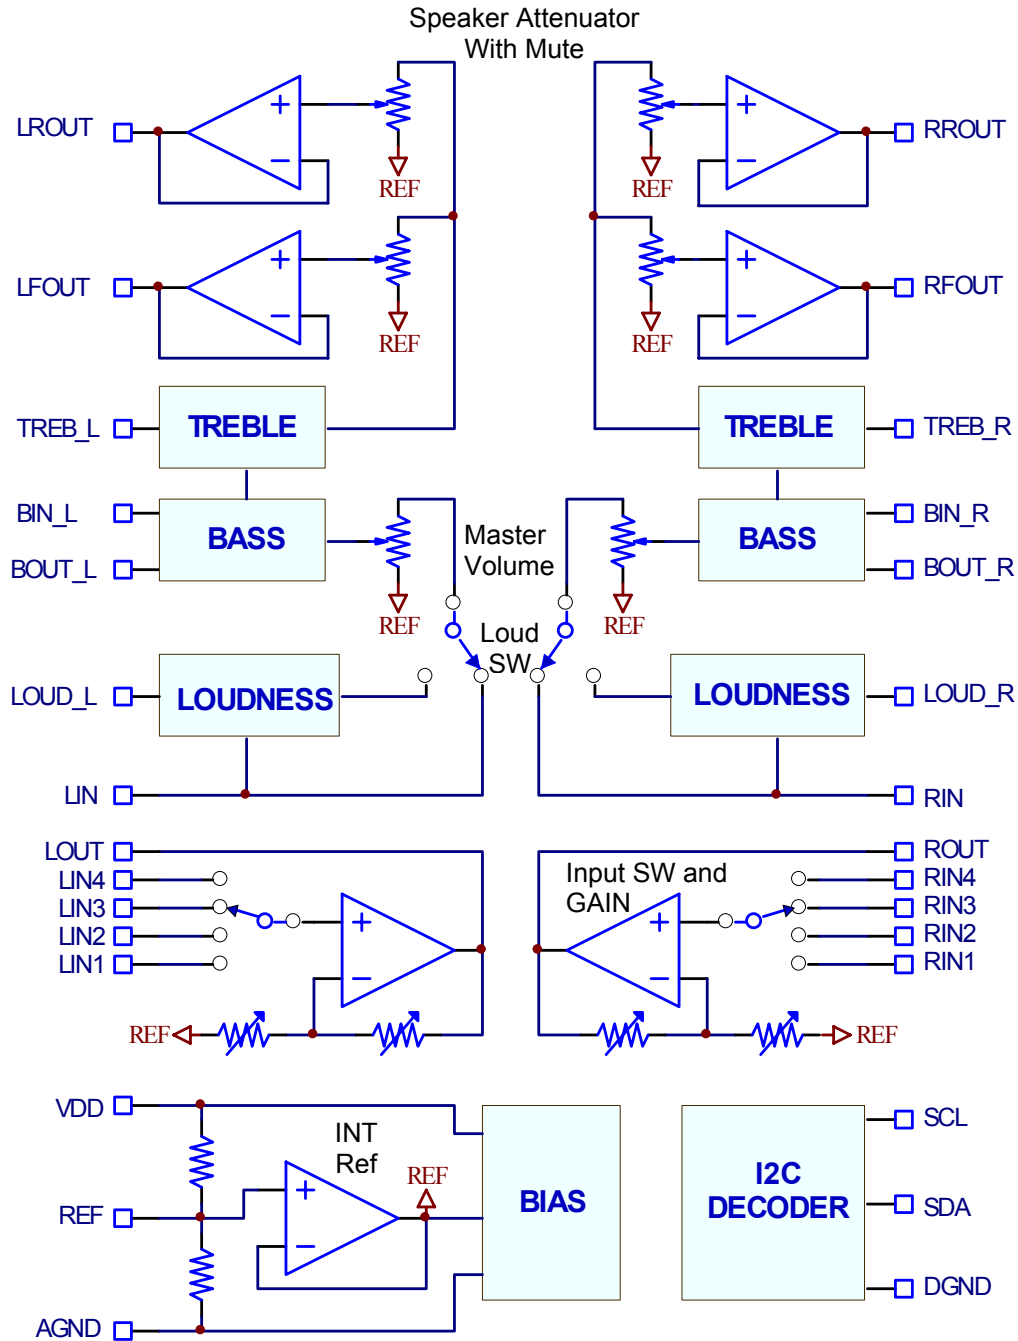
Speaker Attenuator
With Mute

LROUT
+
−
REF
+
−
REF
RROUT

LFOUT
+
−
REF
+
−
REF
RFOUT

TREB_L
TREBLE
TREBLE
TREB_R

BIN_L
BOUT_L
BASS
REF
Master
Volume
REF
BASS
BIN_R
BOUT_R

Loud
SW

LOUD_L
LOUDNESS
LOUDNESS
LOUD_R

LIN
RIN

LOUT
LIN4
LIN3
LIN2
LIN1
+
−
REF

Input SW and
GAIN
+
−
REF
ROUT
RIN4
RIN3
RIN2
RIN1

VDD
INT
Ref
REF
+
−
REF
AGND
BIAS
I2C
DECODER
SCL
SDA
DGND